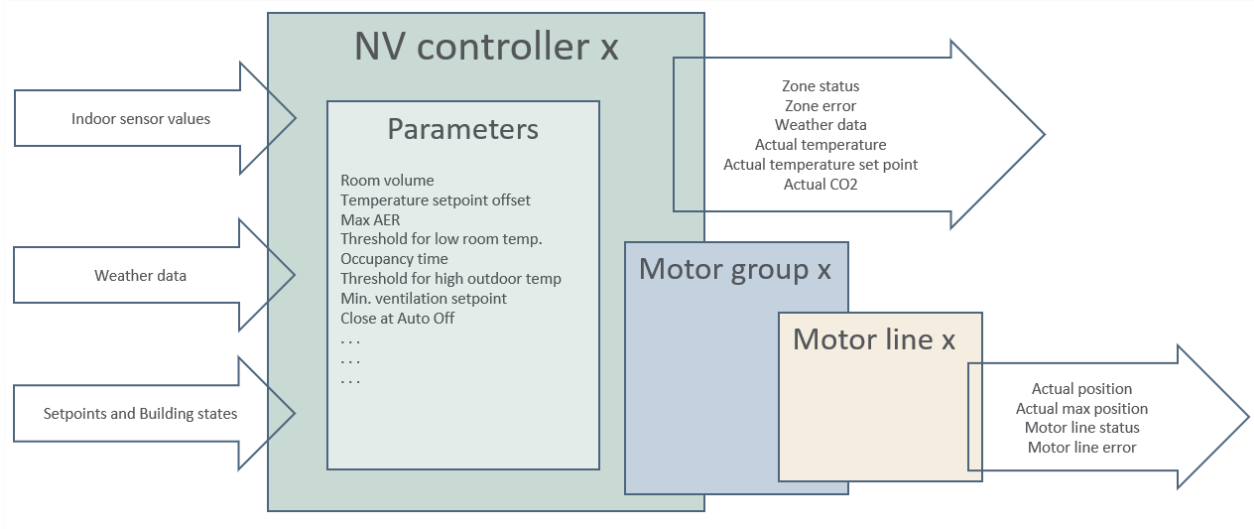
Indoor sensor values

Weather data

Setpoints and Building states

NV controller x

Parameters

Room volume
Temperature setpoint offset
Max AER
Threshold for low room temp.
Occupancy time
Threshold for high outdoor temp
Min. ventilation setpoint
Close at Auto Off
. . .
. . .
. . .

Zone status
Zone error
Weather data
Actual temperature
Actual temperature set point
Actual CO2

Motor group x

Motor line x

Actual position
Actual max position
Motor line status
Motor line error